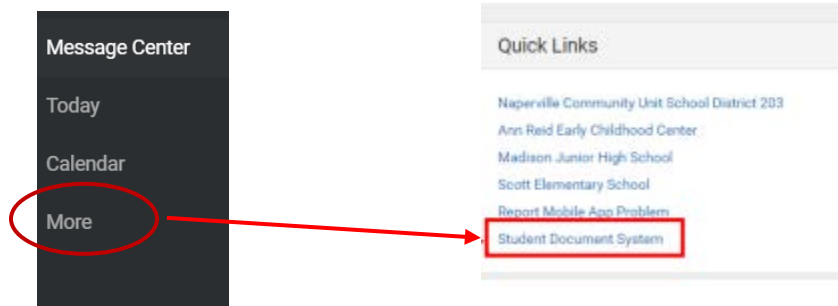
Message Center
Today
Calendar
More

Quick Links
Naperville Community Unit School District 203
Ann Reid Early Childhood Center
Madison Junior High School
Scott Elementary School
Report Mobile App Problem
Student Document System